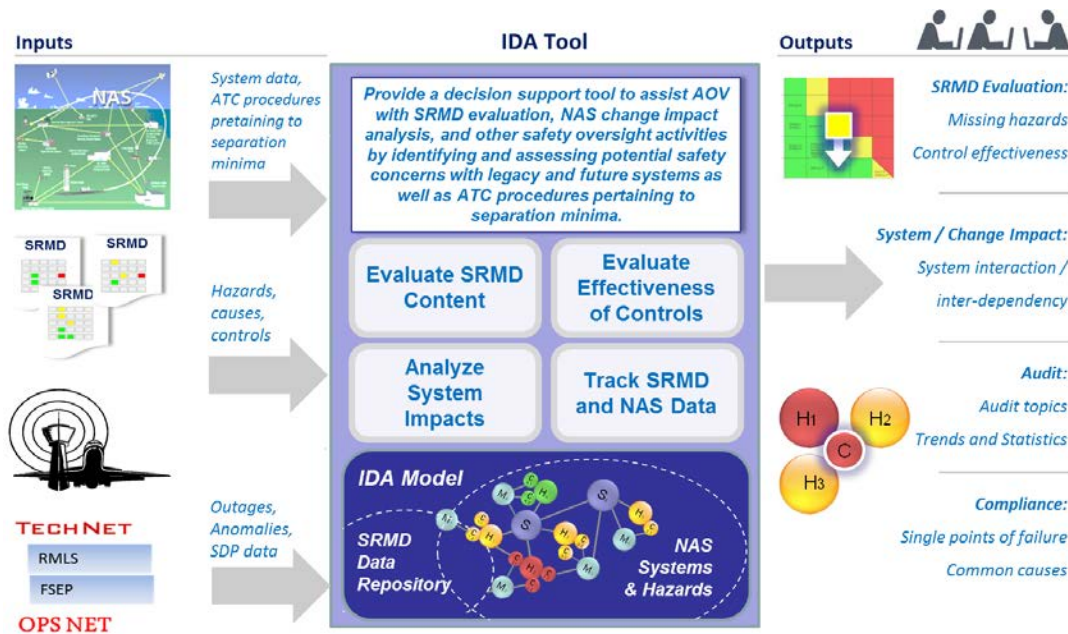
Inputs

NAS

System data, ATC procedures pretaining to separation minima

SRMD

SRMD

SRMD

Hazards, causes, controls

TECHNET

RMLS

FSEP

OPS NET

Outages, Anomalies, SDP data

IDA Tool

Provide a decision support tool to assist AOV with SRMD evaluation, NAS change impact analysis, and other safety oversight activities by identifying and assessing potential safety concerns with legacy and future systems as well as ATC procedures pertaining to separation minima.

Evaluate SRMD Content

Evaluate Effectiveness of Controls

Analyze System Impacts

Track SRMD and NAS Data

IDA Model

SRMD Data Repository

NAS Systems & Hazards

Outputs

SRMD Evaluation:
Missing hazards
Control effectiveness

System / Change Impact:
System interaction / inter-dependency

Audit:
Audit topics
Trends and Statistics

$H_1$ $H_2$ C $H_3$

Compliance:
Single points of failure
Common causes